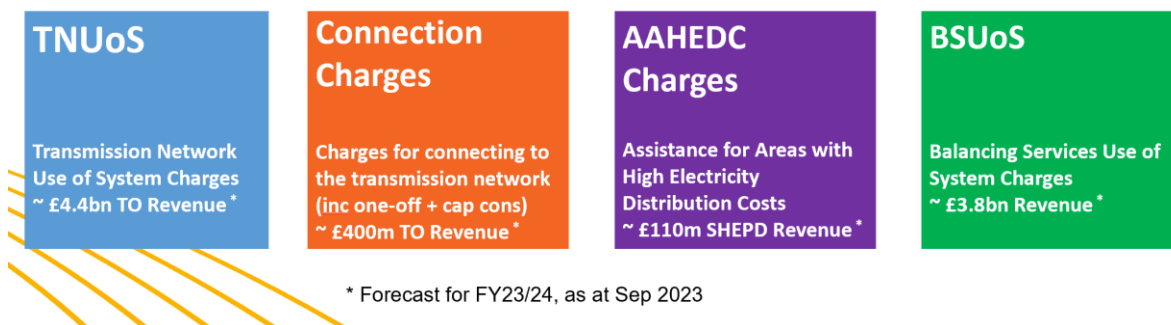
TNUoS

Transmission Network Use of System Charges
~ £4.4bn TO Revenue *

Connection Charges

Charges for connecting to the transmission network (inc one-off + cap cons)
~ £400m TO Revenue *

AAHEDC Charges

Assistance for Areas with High Electricity Distribution Costs
~ £110m SHEPD Revenue *

BSUoS

Balancing Services Use of System Charges
~ £3.8bn Revenue *

* Forecast for FY23/24, as at Sep 2023